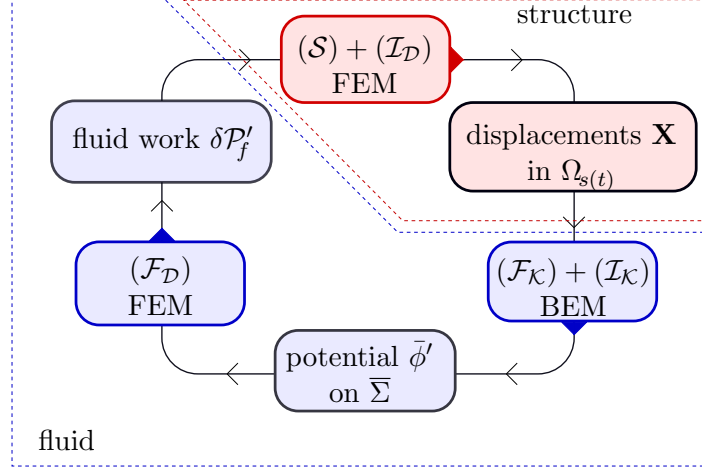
structure

$(\mathcal{S}) + (\mathcal{I}_{\mathcal{D}})$
FEM

displacements $\mathbf{X}$
in $\Omega_{s(t)}$

$(\mathcal{F}_{\mathcal{K}}) + (\mathcal{I}_{\mathcal{K}})$
BEM

potential $\bar{\phi}'$
on $\overline{\Sigma}$

$(\mathcal{F}_{\mathcal{D}})$
FEM

fluid work $\delta\mathcal{P}_f'$

fluid